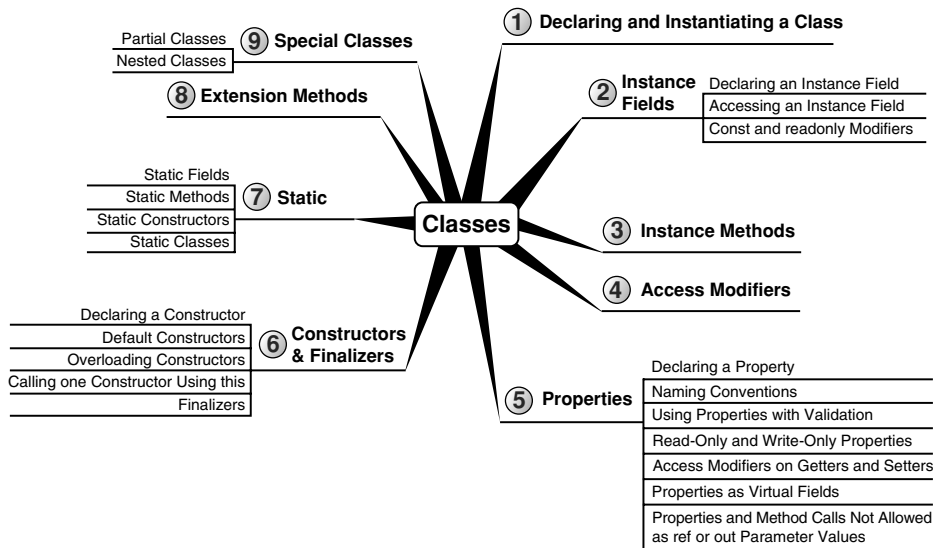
Classes

1 Declaring and Instantiating a Class

2 Instance Fields
Declaring an Instance Field
Accessing an Instance Field
Const and readonly Modifiers

3 Instance Methods

4 Access Modifiers

5 Properties
Declaring a Property
Naming Conventions
Using Properties with Validation
Read-Only and Write-Only Properties
Access Modifiers on Getters and Setters
Properties as Virtual Fields
Properties and Method Calls Not Allowed as ref or out Parameter Values

6 Constructors & Finalizers
Declaring a Constructor
Default Constructors
Overloading Constructors
Calling one Constructor Using this
Finalizers

7 Static
Static Fields
Static Methods
Static Constructors
Static Classes

8 Extension Methods

9 Special Classes
Partial Classes
Nested Classes